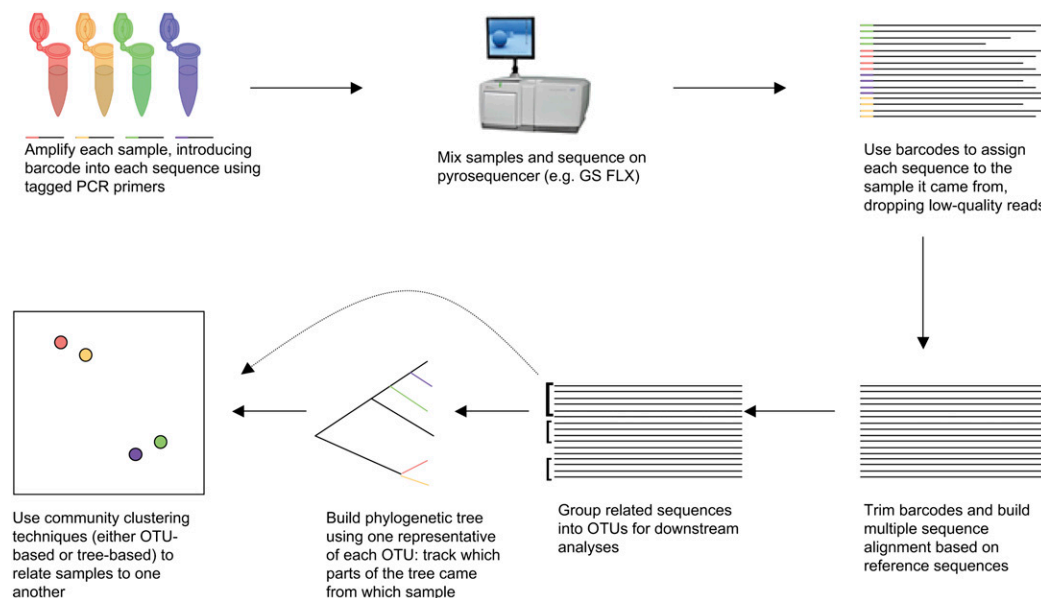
Amplify each sample, introducing barcode into each sequence using tagged PCR primers

Mix samples and sequence on pyrosequencer (e.g. GS FLX)

Use barcodes to assign each sequence to the sample it came from, dropping low-quality reads

Use community clustering techniques (either OTU-based or tree-based) to relate samples to one another

Build phylogenetic tree using one representative of each OTU: track which parts of the tree came from which sample

Group related sequences into OTUs for downstream analyses

Trim barcodes and build multiple sequence alignment based on reference sequences